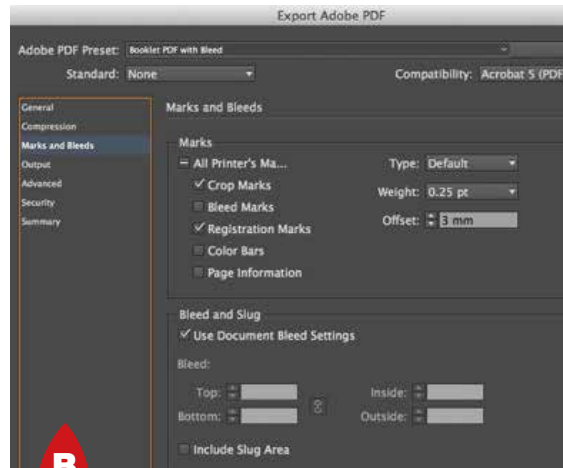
Export Adobe PDF

Adobe PDF Preset: Booklet PDF with Bleed

Standard: None

Compatibility: Acrobat 5 (PDF

General
Compression
Marks and Bleeds
Output
Advanced
Security
Summary

Marks and Bleeds

Marks

All Printer's Ma...
Crop Marks
Bleed Marks
Registration Marks
Color Bars
Page Information

Type: Default
Weight: 0.25 pt
Offset: 3 mm

Bleed and Slug

Use Document Bleed Settings

Bleed:

Top:
Bottom:
Inside:
Outside:

Include Slug Area

B